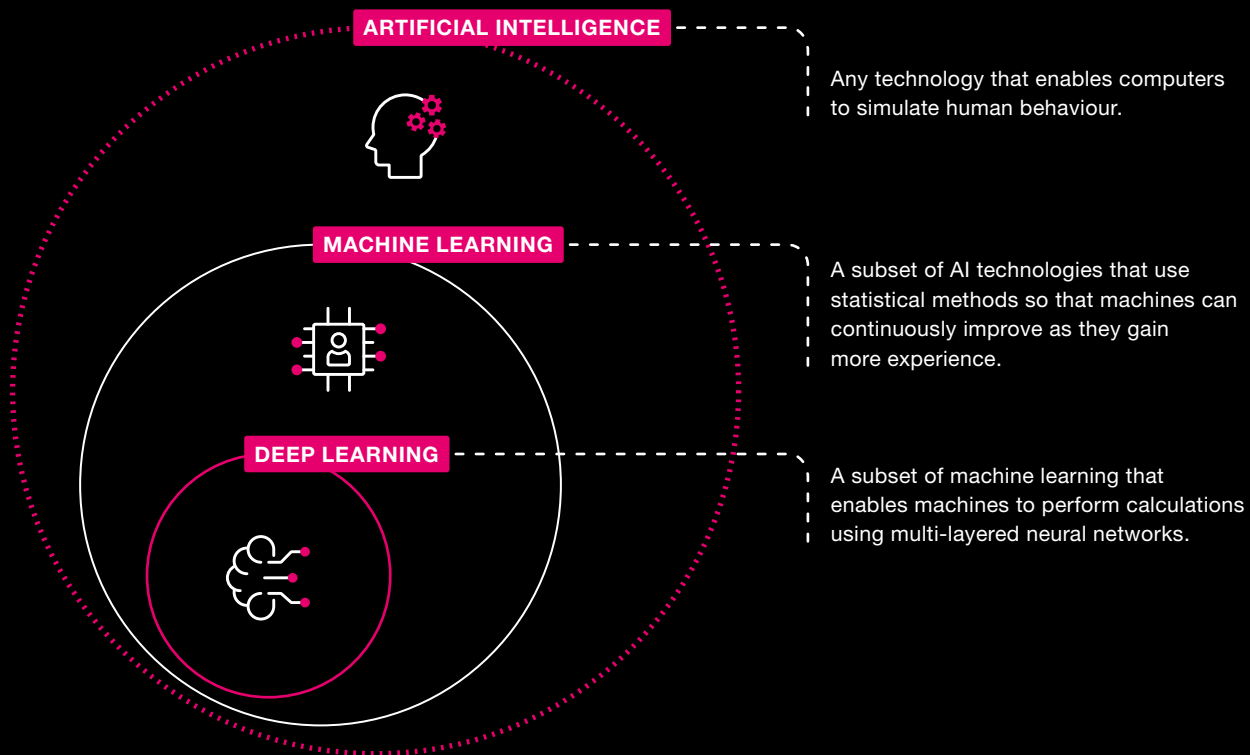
ARTIFICIAL INTELLIGENCE

Any technology that enables computers to simulate human behaviour.

MACHINE LEARNING

A subset of AI technologies that use statistical methods so that machines can continuously improve as they gain more experience.

DEEP LEARNING

A subset of machine learning that enables machines to perform calculations using multi-layered neural networks.